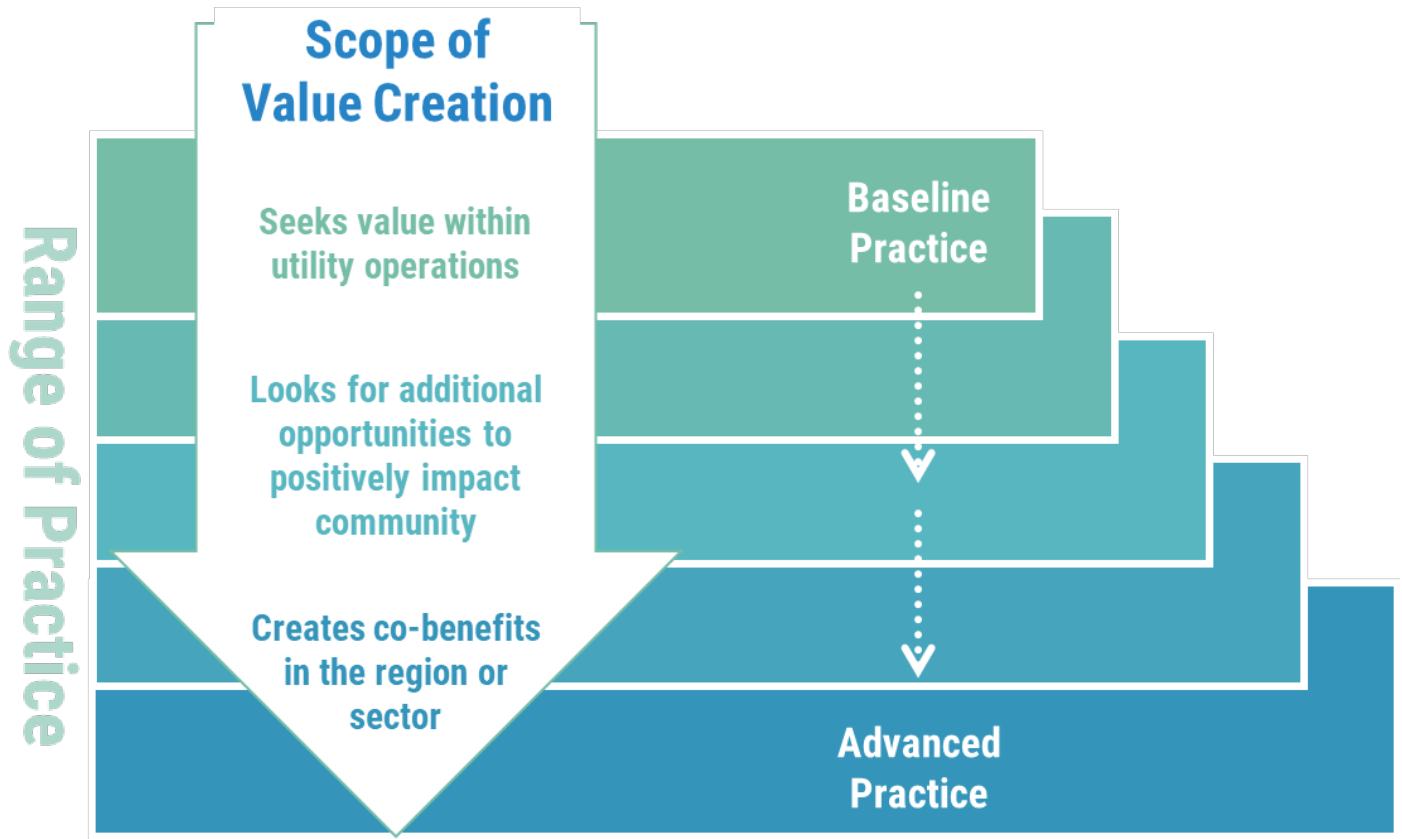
Range of Practice

Scope of Value Creation

Seeks value within utility operations

Looks for additional opportunities to positively impact community

Creates co-benefits in the region or sector

Baseline Practice

Advanced Practice